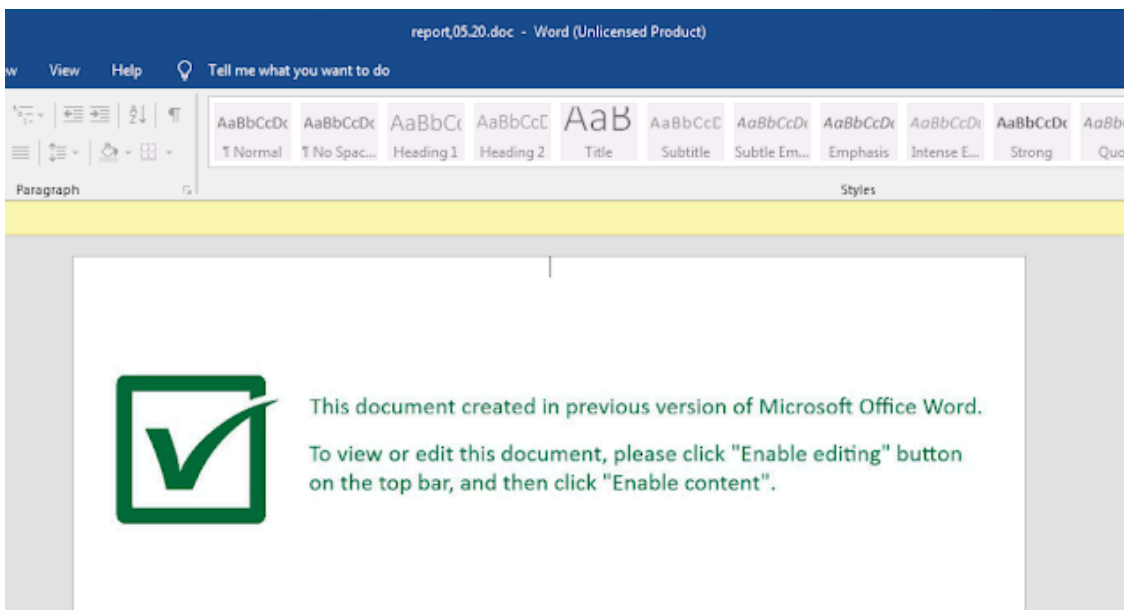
report,05.20.doc - Word (Unlicensed Product)

w View Help Tell me what you want to do

AaBbCcDc ¶ Normal
AaBbCcDc ¶ No Spac...
AaBbCc Heading 1
AaBbCcD Heading 2
AaB Title
AaBbCcD Subtitle
AaBbCcDc Subtle Em...
AaBbCcDc Emphasis
AaBbCcDc Intense E...
AaBbCcDc Strong
AaBb Quo

Paragraph

Styles

This document created in previous version of Microsoft Office Word.

To view or edit this document, please click "Enable editing" button on the top bar, and then click "Enable content".